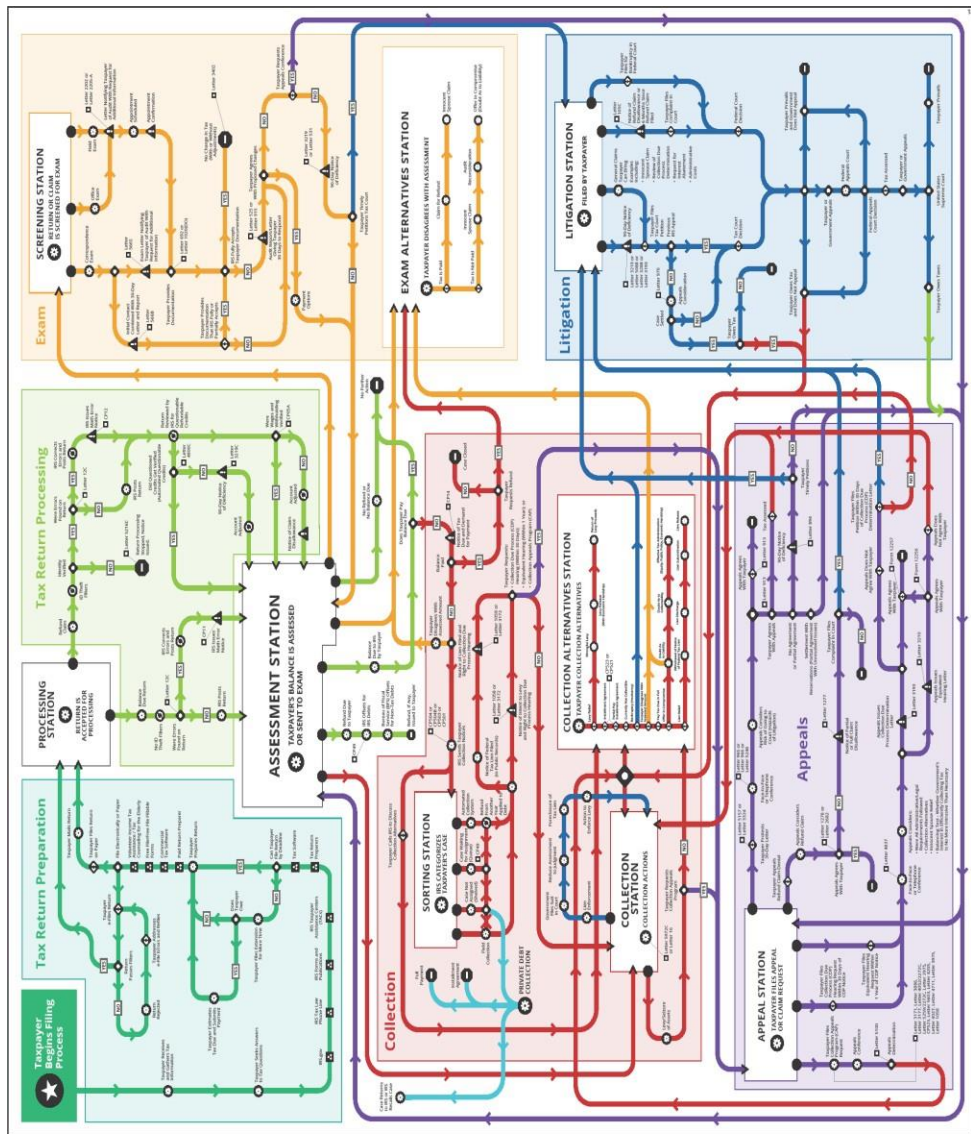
Taxpayer Begins Filing Process

Tax Return Preparation

PROCESSING STATION
RETURN IS ACCEPTED FOR PROCESSING

Tax Return Processing

ASSESSMENT STATION
TAXPAYER'S BALANCE IS ASSESSED OR SENT TO EXAM

Exam

SCREENING STATION
RETURN OR CLAIM IS SCREENED FOR EXAM

EXAM ALTERNATIVES STATION
TAXPAYER DISAGREES WITH ASSESSMENT

Litigation

LITIGATION STATION
FILED BY TAXPAYER

Collection

SORTING STATION
IRS CATEGORIZES TAXPAYER'S CASE

COLLECTION ALTERNATIVES STATION
TAXPAYER COLLECTION ALTERNATIVES

COLLECTION STATION
COLLECTION ACTIONS

PRIVATE DEBT COLLECTION

Appeals

APPEAL STATION
TAXPAYER FILES APPEAL OR CLAIM REQUEST

YES
NO
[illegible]